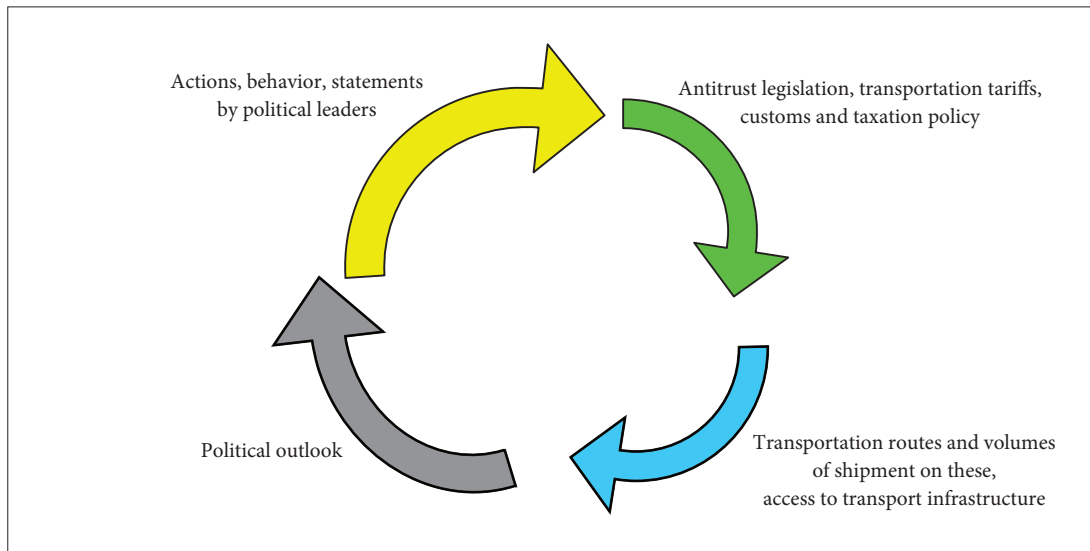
Actions, behavior, statements by political leaders

Antitrust legislation, transportation tariffs, customs and taxation policy

Transportation routes and volumes of shipment on these, access to transport infrastructure

Political outlook